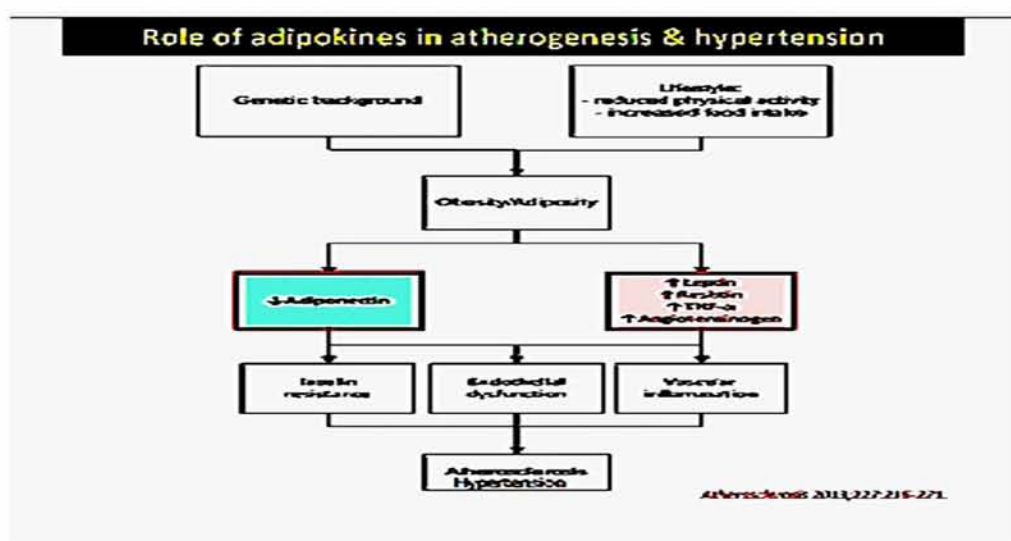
Role of adipokines in atherogenesis & hypertension

Genetic background

Lifestyle:
- reduced physical activity
- increased food intake

Obesity/Adiposity

↓ Adiponectin

↑ Leptin
↑ Resistin
↑ TNF-α
↑ Angiotensinogen

Insulin resistance

Endothelial dysfunction

Vascular inflammation

Atherosclerosis
Hypertension

Atherosclerosis 2013;227:216-221.